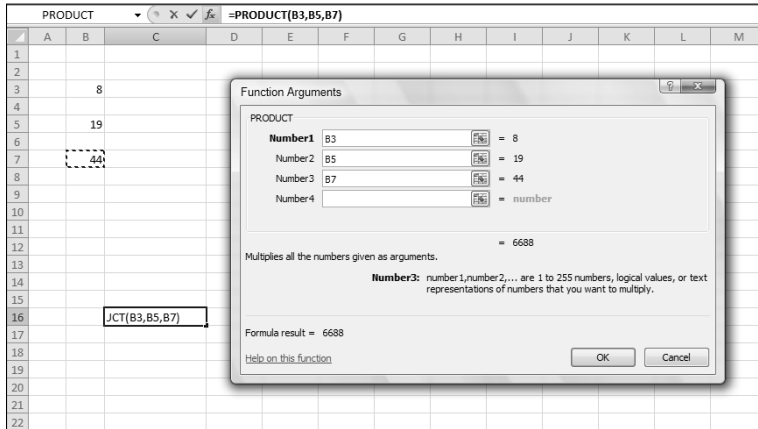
PRODUCT

$f_x$ =PRODUCT(B3,B5,B7)

| | A | B | C | D | E | F | G | H | I | J | K | L | M |
|---|---|---|---|---|---|---|---|---|---|---|---|---|---|
| 1 | | | | | | | | | | | | | |
| 2 | | | | | | | | | | | | | |
| 3 | | 8 | | | | | | | | | | | |
| 4 | | | | | | | | | | | | | |
| 5 | | 19 | | | | | | | | | | | |
| 6 | | | | | | | | | | | | | |
| 7 | | 44 | | | | | | | | | | | |
| 8 | | | | | | | | | | | | | |
| 9 | | | | | | | | | | | | | |
| 10 | | | | | | | | | | | | | |
| 11 | | | | | | | | | | | | | |
| 12 | | | | | | | | | | | | | |
| 13 | | | | | | | | | | | | | |
| 14 | | | | | | | | | | | | | |
| 15 | | | | | | | | | | | | | |
| 16 | | | JCT(B3,B5,B7) | | | | | | | | | | |
| 17 | | | | | | | | | | | | | |
| 18 | | | | | | | | | | | | | |
| 19 | | | | | | | | | | | | | |
| 20 | | | | | | | | | | | | | |
| 21 | | | | | | | | | | | | | |
| 22 | | | | | | | | | | | | | |

Function Arguments

PRODUCT

Number1 B3 = 8
Number2 B5 = 19
Number3 B7 = 44
Number4 = number

= 6688

Multiplies all the numbers given as arguments.

Number3: number1,number2,... are 1 to 255 numbers, logical values, or text representations of numbers that you want to multiply.

Formula result = 6688

Help on this function

OK Cancel